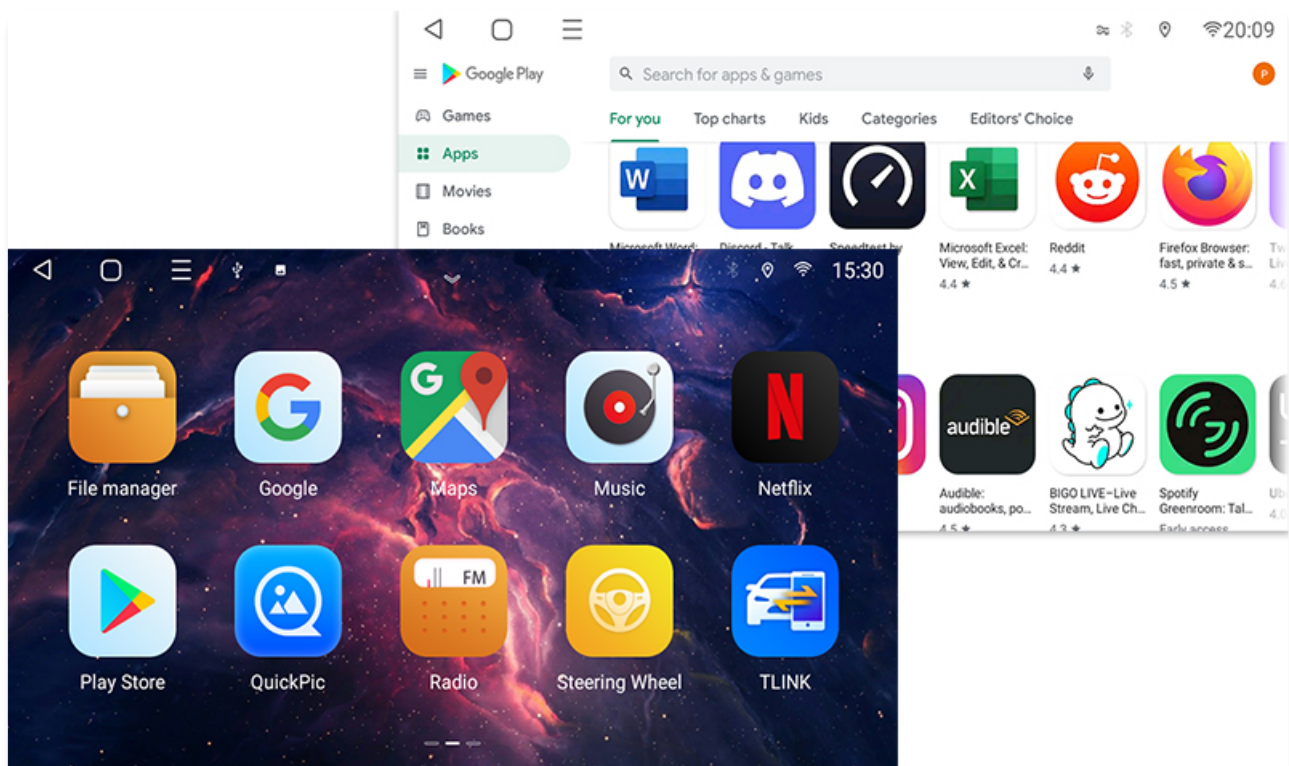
20:09

Google Play

Search for apps & games

P

Games
Apps
Movies
Books

For you
Top charts
Kids
Categories
Editors' Choice

W

X

Microsoft Word: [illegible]
Discord - Talk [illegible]
Speedtest by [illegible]
Microsoft Excel: View, Edit, & Cr...
4.4 ★
Reddit
4.4 ★
Firefox Browser: fast, private & s...
4.5 ★
Tw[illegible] Liv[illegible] 4.6

audible

Audible: audiobooks, po...
4.5 ★
BIGO LIVE–Live Stream, Live Ch...
4.3 ★
Spotify Greenroom: Tal...
Early access
Ub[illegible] 4.0

15:30

File manager
Google
G
Maps
Music
N
Netflix
Play Store
QuickPic
FM
Radio
Steering Wheel
TLINK